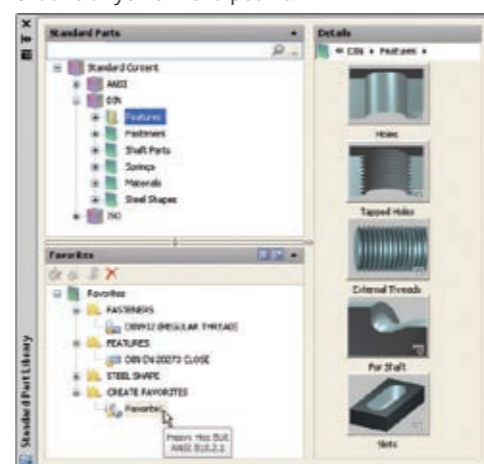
Standard Parts

Standard Content
ANSI
DIN
Features
Fasteners
Shaft Parts
Springs
Materials
Steel Shapes
ISO

Favorites

Favorites
FASTENERS
DIN912 (REGULAR THREAD)
FEATURES
DIN EN 20273 CLOSE
STEEL SHAPE
CREATE FAVORITES
Favorite
Heavy Hex Bolt
ANSI B18.2.1

Details
« DIN » Features »

Holes

Tapped Holes

External Threads

For Shaft

Slots

Standard Part Library